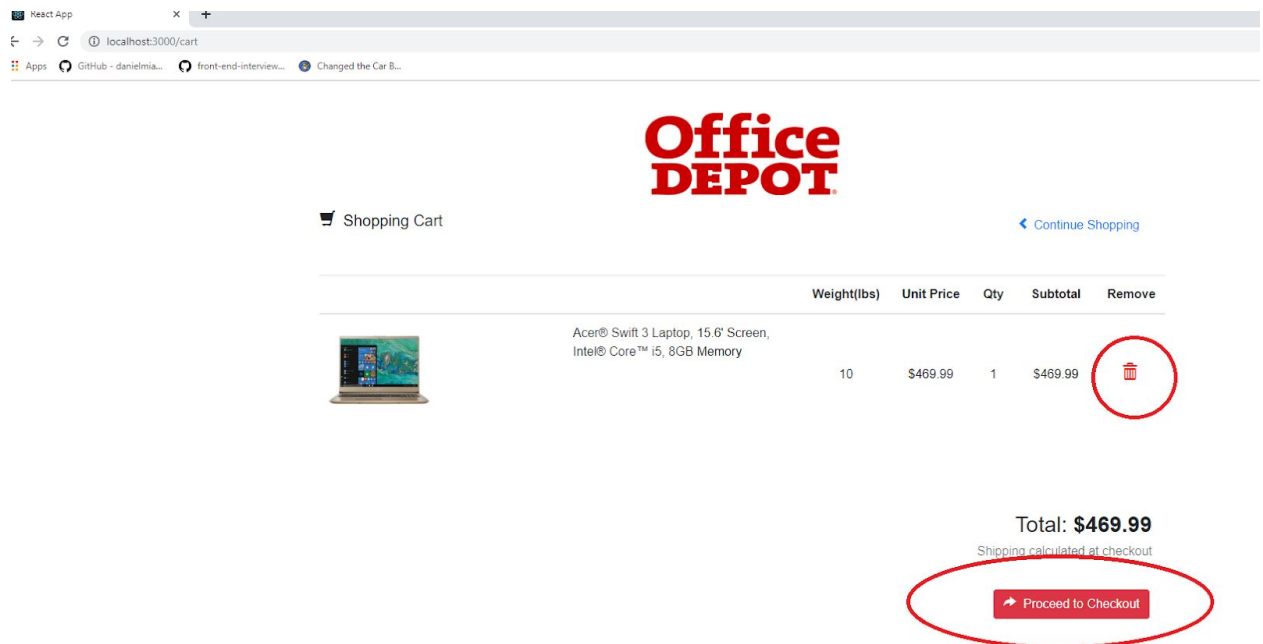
React App
localhost:3000/cart
Apps GitHub - danielmia... front-end-interview... Changed the Car B...

Office DEPOT

Shopping Cart

Continue Shopping

| | | Weight(lbs) | Unit Price | Qty | Subtotal | Remove |
|---|---|---|---|---|---|---|
| | Acer® Swift 3 Laptop, 15.6' Screen, Intel® Core™ i5, 8GB Memory | 10 | $469.99 | 1 | $469.99 | |

Total: **$469.99**
Shipping calculated at checkout

Proceed to Checkout